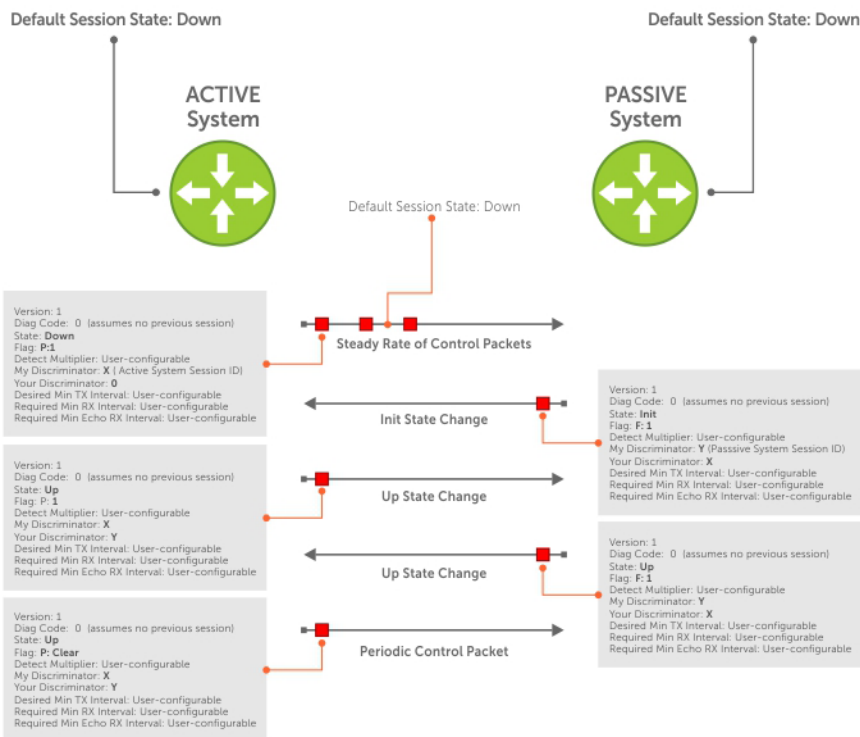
Default Session State: Down

Default Session State: Down

ACTIVE System

PASSIVE System

Default Session State: Down

Version: 1
Diag Code: 0 (assumes no previous session)
State: Down
Flag: P:1
Detect Multiplier: User-configurable
My Discriminator: X ( Active System Session ID)
Your Discriminator: 0
Desired Min TX Interval: User-configurable
Required Min RX Interval: User-configurable
Required Min Echo RX Interval: User-configurable

Steady Rate of Control Packets

Init State Change

Version: 1
Diag Code: 0 (assumes no previous session)
State: Init
Flag: F: 1
Detect Multiplier: User-configurable
My Discriminator: Y (Passsive System Session ID)
Your Discriminator: X
Desired Min TX Interval: User-configurable
Required Min RX Interval: User-configurable
Required Min Echo RX Interval: User-configurable

Version: 1
Diag Code: 0 (assumes no previous session)
State: Up
Flag: P: 1
Detect Multiplier: User-configurable
My Discriminator: X
Your Discriminator: Y
Desired Min TX Interval: User-configurable
Required Min RX Interval: User-configurable
Required Min Echo RX Interval: User-configurable

Up State Change

Up State Change

Version: 1
Diag Code: 0 (assumes no previous session)
State: Up
Flag: F: 1
Detect Multiplier: User-configurable
My Discriminator: Y
Your Discriminator: X
Desired Min TX Interval: User-configurable
Required Min RX Interval: User-configurable
Required Min Echo RX Interval: User-configurable

Version: 1
Diag Code: 0 (assumes no previous session)
State: Up
Flag: P: Clear
Detect Multiplier: User-configurable
My Discriminator: X
Your Discriminator: Y
Desired Min TX Interval: User-configurable
Required Min RX Interval: User-configurable
Required Min Echo RX Interval: User-configurable

Periodic Control Packet